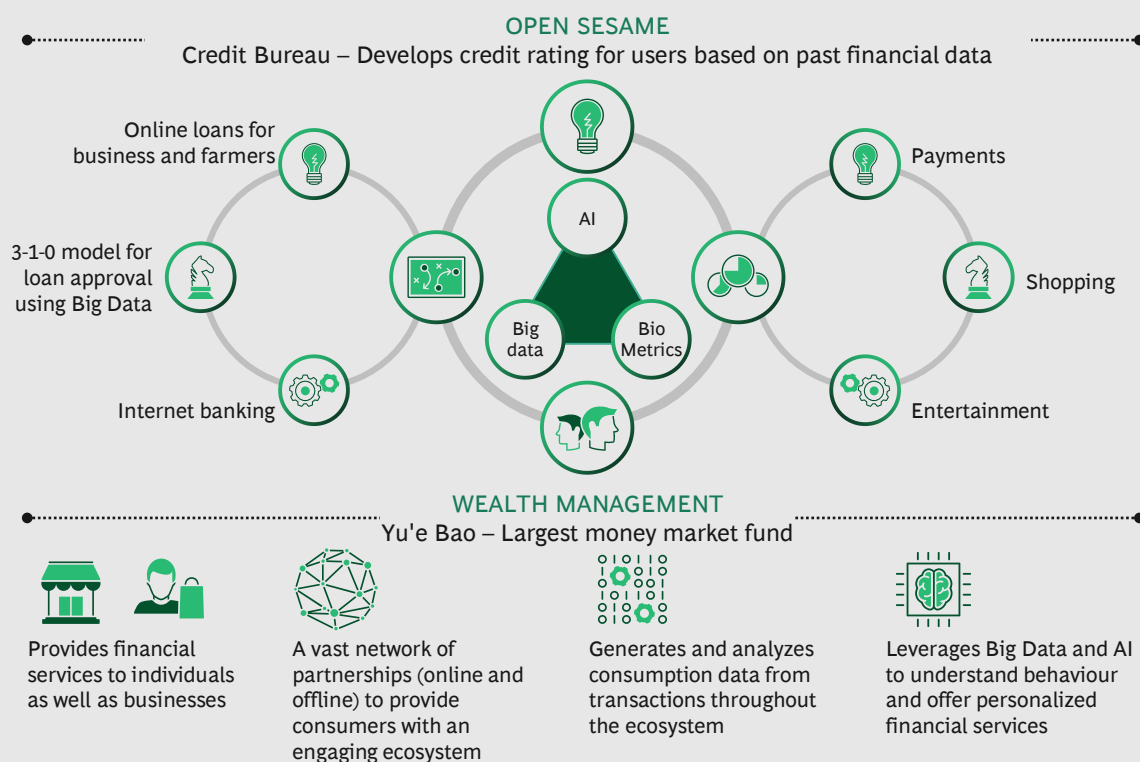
OPEN SESAME

Credit Bureau – Develops credit rating for users based on past financial data

Online loans for business and farmers

3-1-0 model for loan approval using Big Data

Internet banking

AI

Big data

Bio Metrics

Payments

Shopping

Entertainment

WEALTH MANAGEMENT

Yu'e Bao – Largest money market fund

Provides financial services to individuals as well as businesses

A vast network of partnerships (online and offline) to provide consumers with an engaging ecosystem

Generates and analyzes consumption data from transactions throughout the ecosystem

Leverages Big Data and AI to understand behaviour and offer personalized financial services